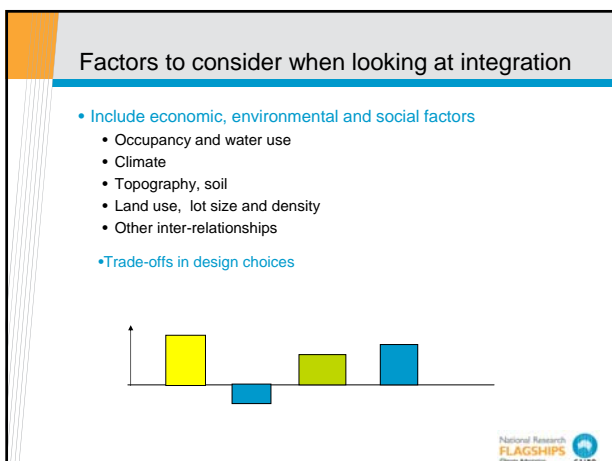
Factors to consider when looking at integration

• Include economic, environmental and social factors
• Occupancy and water use
• Climate
• Topography, soil
• Land use, lot size and density
• Other inter-relationships

•Trade-offs in design choices

National Research FLAGSHIPS